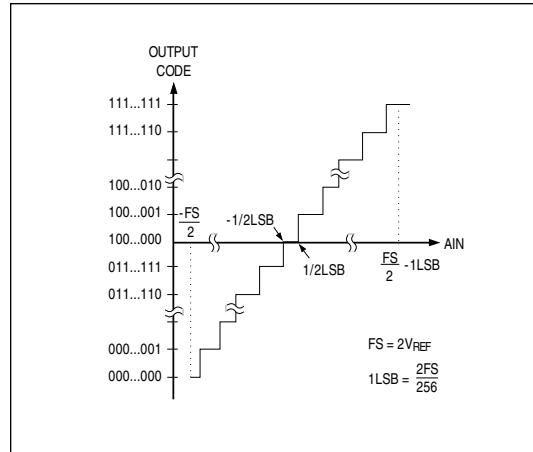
OUTPUT CODE

111...111

111...110

100...010

100...001

100...000

011...111

011...110

000...001

000...000

$-\frac{FS}{2}$

-1/2LSB

1/2LSB

AIN

$\frac{FS}{2}$ -1LSB

FS = $2V_{REF}$

1LSB = $\frac{2FS}{256}$